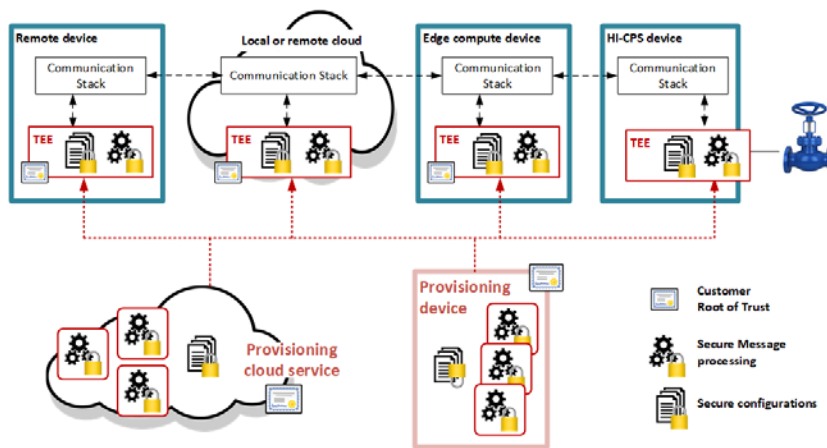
Remote device

Communication Stack

TEE

Local or remote cloud

Communication Stack

TEE

Edge compute device

Communication Stack

TEE

HI-CPS device

Communication Stack

TEE

Provisioning cloud service

Provisioning device

Customer Root of Trust

Secure Message processing

Secure configurations